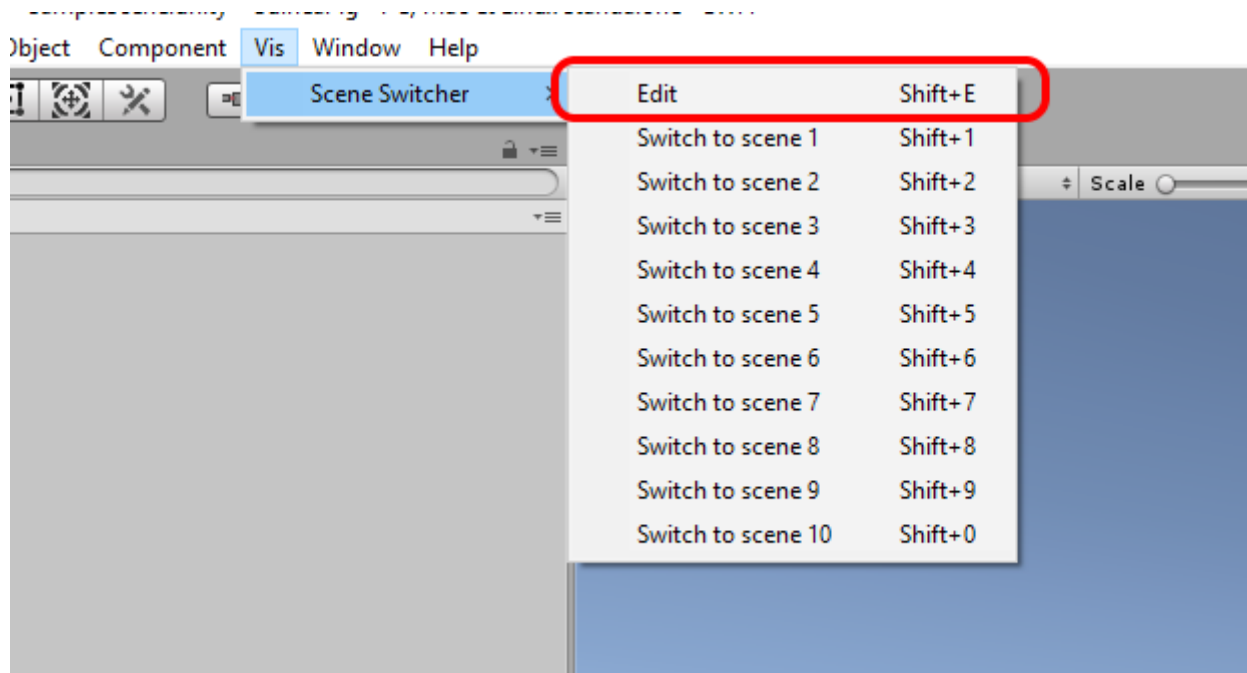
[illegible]

Object Component Vis Window Help

Scene Switcher

| | |
|---|---|
| Edit | Shift+E |
| Switch to scene 1 | Shift+1 |
| Switch to scene 2 | Shift+2 |
| Switch to scene 3 | Shift+3 |
| Switch to scene 4 | Shift+4 |
| Switch to scene 5 | Shift+5 |
| Switch to scene 6 | Shift+6 |
| Switch to scene 7 | Shift+7 |
| Switch to scene 8 | Shift+8 |
| Switch to scene 9 | Shift+9 |
| Switch to scene 10 | Shift+0 |

Scale